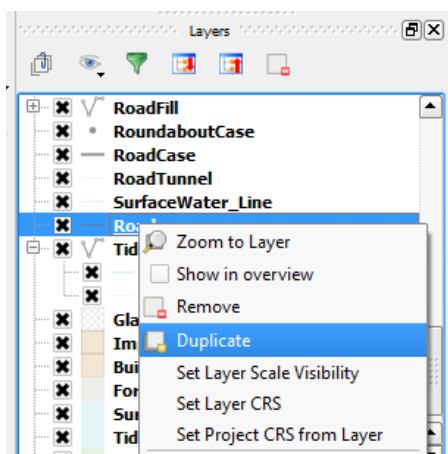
Layers

RoadFill
RoundaboutCase
RoadCase
RoadTunnel
SurfaceWater_Line
Road
Tid
Gla
Im
Bui
For
Sur
Tid

Zoom to Layer
Show in overview
Remove
Duplicate
Set Layer Scale Visibility
Set Layer CRS
Set Project CRS from Layer